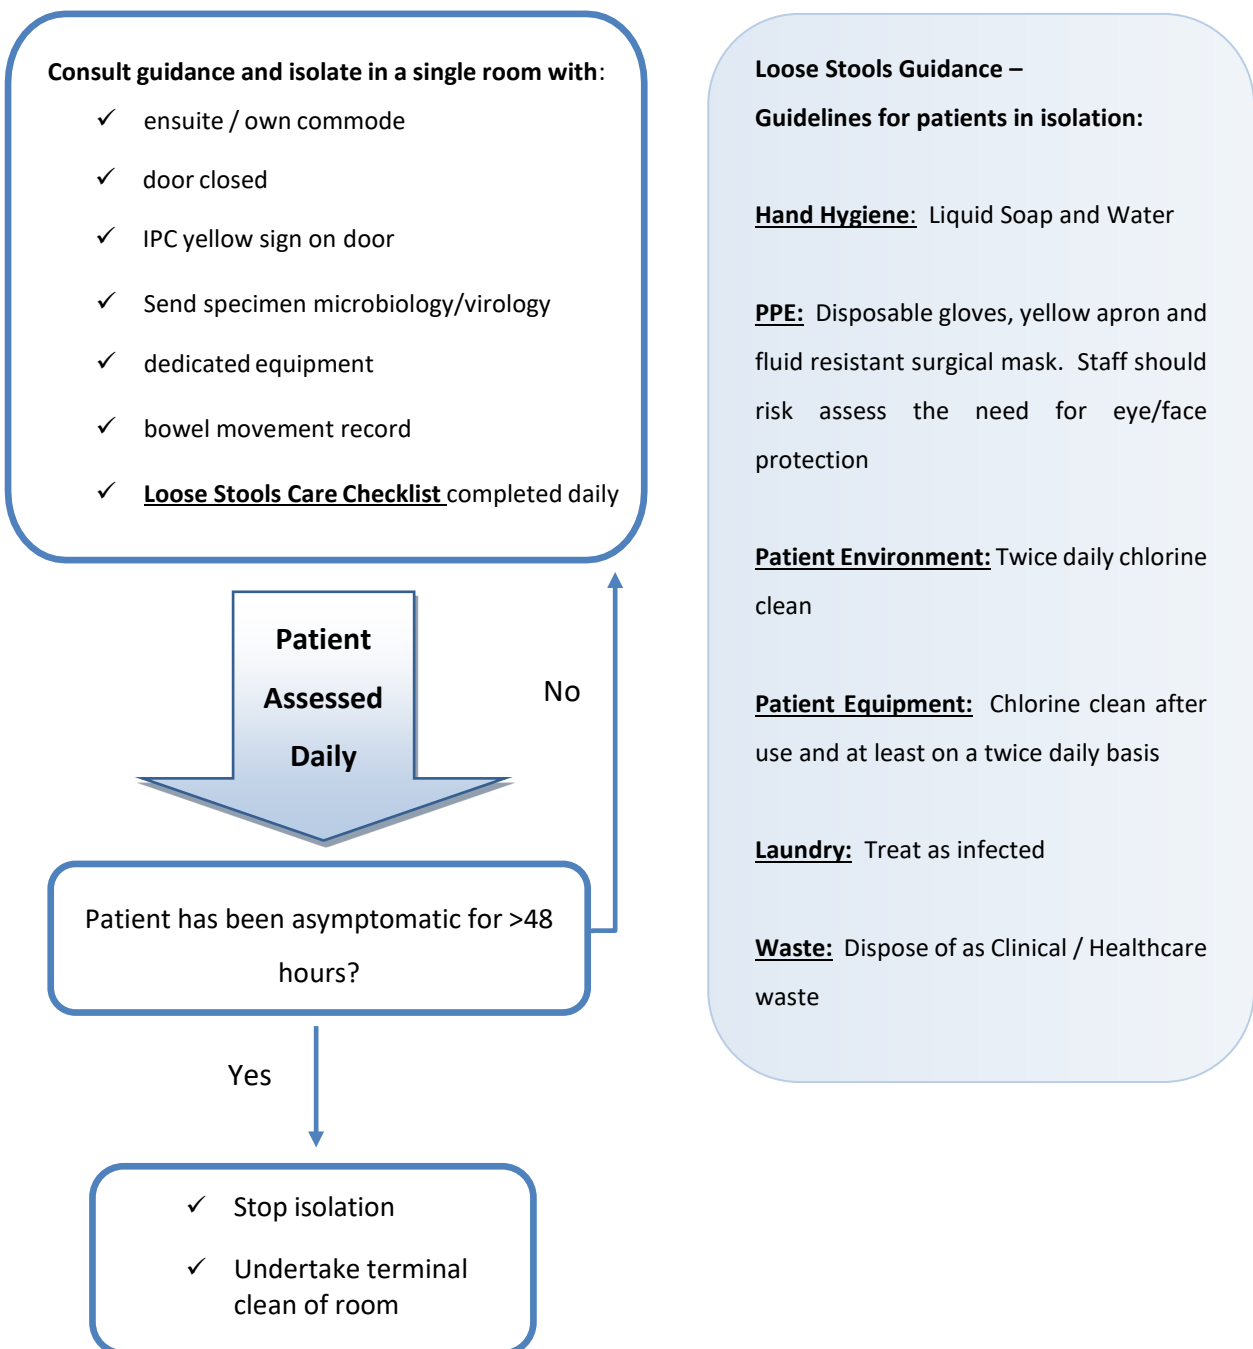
**Consult guidance and isolate in a single room with**:

✓ ensuite / own commode

✓ door closed

✓ IPC yellow sign on door

✓ Send specimen microbiology/virology

✓ dedicated equipment

✓ bowel movement record

✓ **Loose Stools Care Checklist** completed daily

**Patient Assessed Daily**

No

Patient has been asymptomatic for >48 hours?

Yes

✓ Stop isolation

✓ Undertake terminal clean of room

**Loose Stools Guidance –**

**Guidelines for patients in isolation:**

**Hand Hygiene**: Liquid Soap and Water

**PPE:** Disposable gloves, yellow apron and fluid resistant surgical mask. Staff should risk assess the need for eye/face protection

**Patient Environment:** Twice daily chlorine clean

**Patient Equipment:** Chlorine clean after use and at least on a twice daily basis

**Laundry:** Treat as infected

**Waste:** Dispose of as Clinical / Healthcare waste